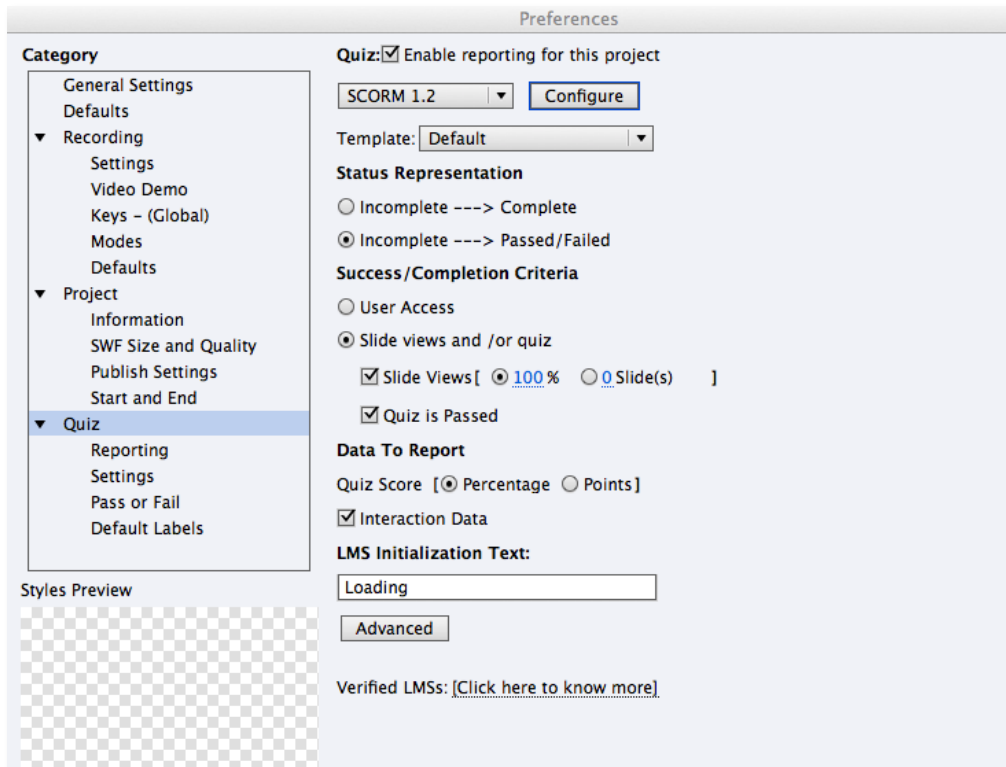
Preferences

Category

General Settings
Defaults
▼ Recording
Settings
Video Demo
Keys - (Global)
Modes
Defaults
▼ Project
Information
SWF Size and Quality
Publish Settings
Start and End
▼ Quiz
Reporting
Settings
Pass or Fail
Default Labels

Styles Preview

Quiz: ☑ Enable reporting for this project

SCORM 1.2 ▼ Configure

Template: Default ▼

Status Representation

○ Incomplete ---> Complete

◉ Incomplete ---> Passed/Failed

Success/Completion Criteria

○ User Access

◉ Slide views and /or quiz

☑ Slide Views [ ◉ 100 % ○ 0 Slide(s) ]

☑ Quiz is Passed

Data To Report

Quiz Score [◉ Percentage ○ Points]

☑ Interaction Data

LMS Initialization Text:

Loading

Advanced

Verified LMSs: [Click here to know more]